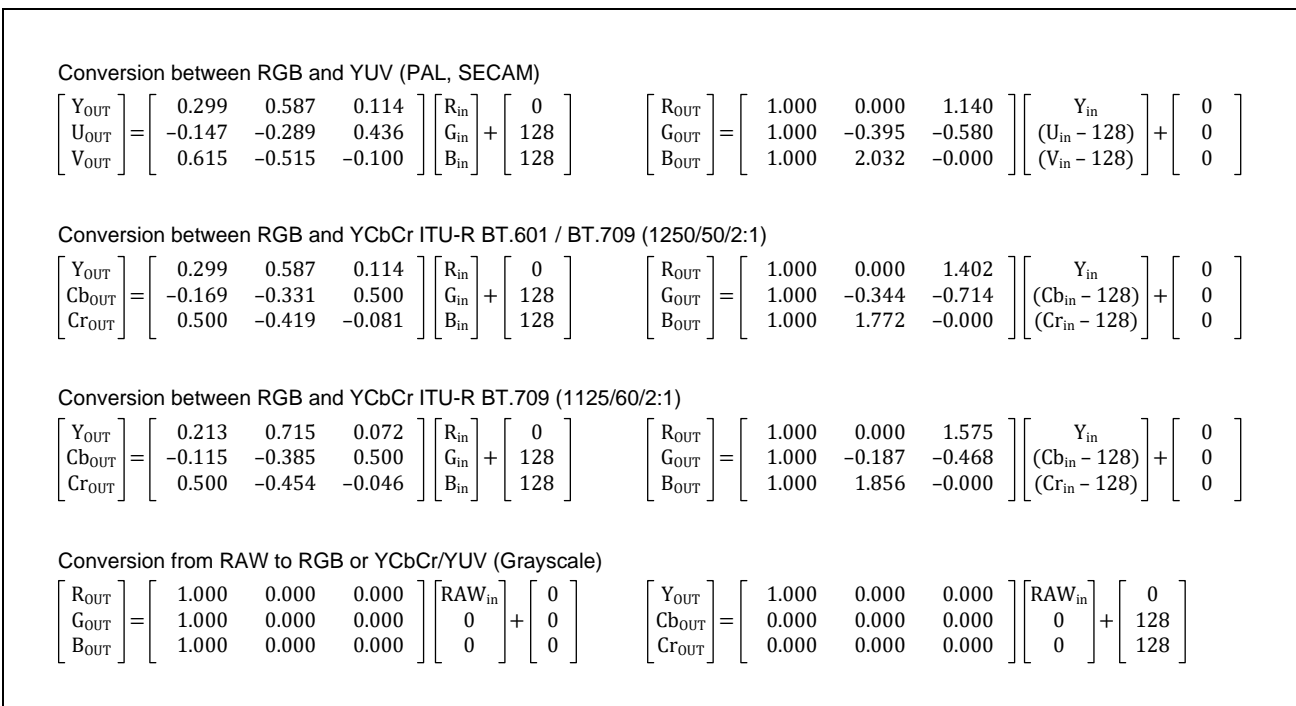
Conversion between RGB and YUV (PAL, SECAM)

$\begin{bmatrix} Y_{OUT} \\ U_{OUT} \\ V_{OUT} \end{bmatrix} = \begin{bmatrix} 0.299 & 0.587 & 0.114 \\ -0.147 & -0.289 & 0.436 \\ 0.615 & -0.515 & -0.100 \end{bmatrix} \begin{bmatrix} R_{in} \\ G_{in} \\ B_{in} \end{bmatrix} + \begin{bmatrix} 0 \\ 128 \\ 128 \end{bmatrix}$ $\begin{bmatrix} R_{OUT} \\ G_{OUT} \\ B_{OUT} \end{bmatrix} = \begin{bmatrix} 1.000 & 0.000 & 1.140 \\ 1.000 & -0.395 & -0.580 \\ 1.000 & 2.032 & -0.000 \end{bmatrix} \begin{bmatrix} Y_{in} \\ (U_{in} - 128) \\ (V_{in} - 128) \end{bmatrix} + \begin{bmatrix} 0 \\ 0 \\ 0 \end{bmatrix}$

Conversion between RGB and YCbCr ITU-R BT.601 / BT.709 (1250/50/2:1)

$\begin{bmatrix} Y_{OUT} \\ Cb_{OUT} \\ Cr_{OUT} \end{bmatrix} = \begin{bmatrix} 0.299 & 0.587 & 0.114 \\ -0.169 & -0.331 & 0.500 \\ 0.500 & -0.419 & -0.081 \end{bmatrix} \begin{bmatrix} R_{in} \\ G_{in} \\ B_{in} \end{bmatrix} + \begin{bmatrix} 0 \\ 128 \\ 128 \end{bmatrix}$ $\begin{bmatrix} R_{OUT} \\ G_{OUT} \\ B_{OUT} \end{bmatrix} = \begin{bmatrix} 1.000 & 0.000 & 1.402 \\ 1.000 & -0.344 & -0.714 \\ 1.000 & 1.772 & -0.000 \end{bmatrix} \begin{bmatrix} Y_{in} \\ (Cb_{in} - 128) \\ (Cr_{in} - 128) \end{bmatrix} + \begin{bmatrix} 0 \\ 0 \\ 0 \end{bmatrix}$

Conversion between RGB and YCbCr ITU-R BT.709 (1125/60/2:1)

$\begin{bmatrix} Y_{OUT} \\ Cb_{OUT} \\ Cr_{OUT} \end{bmatrix} = \begin{bmatrix} 0.213 & 0.715 & 0.072 \\ -0.115 & -0.385 & 0.500 \\ 0.500 & -0.454 & -0.046 \end{bmatrix} \begin{bmatrix} R_{in} \\ G_{in} \\ B_{in} \end{bmatrix} + \begin{bmatrix} 0 \\ 128 \\ 128 \end{bmatrix}$ $\begin{bmatrix} R_{OUT} \\ G_{OUT} \\ B_{OUT} \end{bmatrix} = \begin{bmatrix} 1.000 & 0.000 & 1.575 \\ 1.000 & -0.187 & -0.468 \\ 1.000 & 1.856 & -0.000 \end{bmatrix} \begin{bmatrix} Y_{in} \\ (Cb_{in} - 128) \\ (Cr_{in} - 128) \end{bmatrix} + \begin{bmatrix} 0 \\ 0 \\ 0 \end{bmatrix}$

Conversion from RAW to RGB or YCbCr/YUV (Grayscale)

$\begin{bmatrix} R_{OUT} \\ G_{OUT} \\ B_{OUT} \end{bmatrix} = \begin{bmatrix} 1.000 & 0.000 & 0.000 \\ 1.000 & 0.000 & 0.000 \\ 1.000 & 0.000 & 0.000 \end{bmatrix} \begin{bmatrix} RAW_{in} \\ 0 \\ 0 \end{bmatrix} + \begin{bmatrix} 0 \\ 0 \\ 0 \end{bmatrix}$ $\begin{bmatrix} Y_{OUT} \\ Cb_{OUT} \\ Cr_{OUT} \end{bmatrix} = \begin{bmatrix} 1.000 & 0.000 & 0.000 \\ 0.000 & 0.000 & 0.000 \\ 0.000 & 0.000 & 0.000 \end{bmatrix} \begin{bmatrix} RAW_{in} \\ 0 \\ 0 \end{bmatrix} + \begin{bmatrix} 0 \\ 128 \\ 128 \end{bmatrix}$